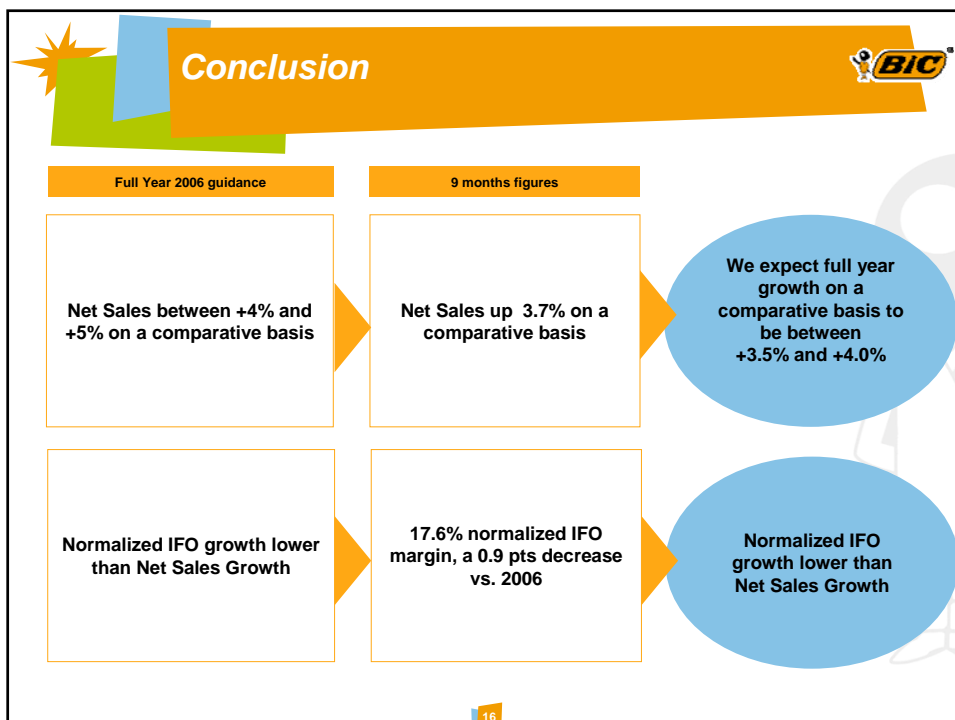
Conclusion

BIC

Full Year 2006 guidance

9 months figures

Net Sales between +4% and +5% on a comparative basis

Net Sales up 3.7% on a comparative basis

We expect full year growth on a comparative basis to be between +3.5% and +4.0%

Normalized IFO growth lower than Net Sales Growth

17.6% normalized IFO margin, a 0.9 pts decrease vs. 2006

Normalized IFO growth lower than Net Sales Growth

16